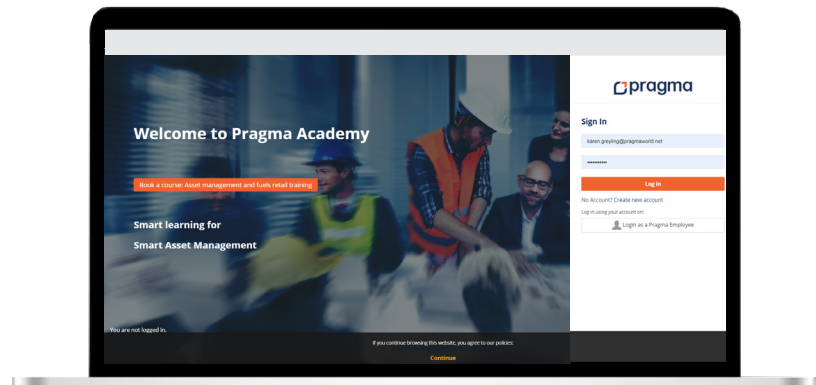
Welcome to Pragma Academy

Book a course: Asset management and fuels retail training

Smart learning for

Smart Asset Management

You are not logged in.

pragma

Sign In

karen.greyling@pragmaworld.net

••••••••••

Log in

No Account? Create new account

Log in using your account on:

Login as a Pragma Employee

If you continue browsing this website, you agree to our policies:

Continue